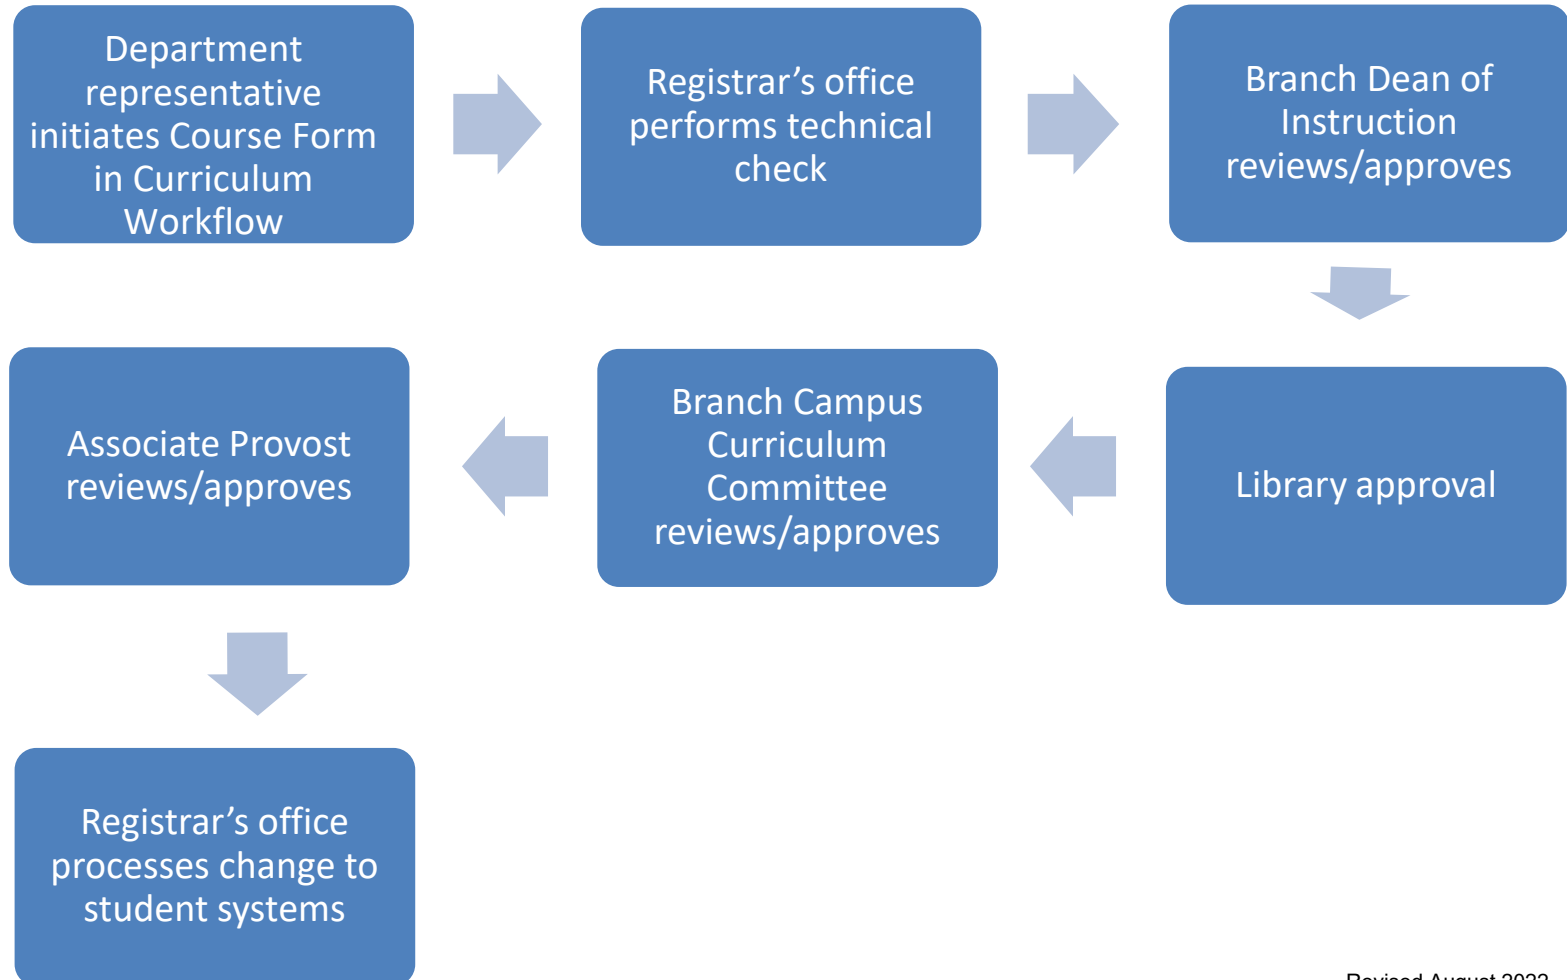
Department representative initiates Course Form in Curriculum Workflow

Registrar’s office performs technical check

Branch Dean of Instruction reviews/approves

Library approval

Branch Campus Curriculum Committee reviews/approves

Associate Provost reviews/approves

Registrar’s office processes change to student systems

Revised August 2022